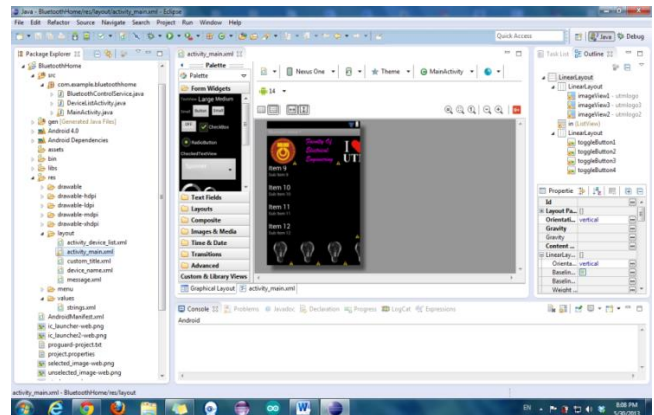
Java - BluetoothHome/res/layout/activity_main.xml - Eclipse

File Edit Refactor Source Navigate Search Project Run Window Help

Quick Access

Java Debug

Package Explorer

BluetoothHome
src
com.example.bluetoothhome
BluetoothControlService.java
DeviceListActivity.java
MainActivity.java
gen [Generated Java Files]
Android 4.0
Android Dependencies
assets
bin
libs
res
drawable
drawable-hdpi
drawable-ldpi
drawable-mdpi
drawable-xhdpi
layout
activity_device_list.xml
activity_main.xml
custom_title.xml
device_name.xml
message.xml
menu
values
strings.xml
AndroidManifest.xml
ic_launcher-web.png
ic_launcher2-web.png
proguard-project.txt
project.properties
selected_image-web.png
unselected_image-web.png

activity_main.xml

Palette

Palette

Form Widgets

Large Medium Small

Button Small

OFF CheckBox

RadioButton

CheckedTextView

Text Fields
Layouts
Composite
Images & Media
Time & Date
Transitions
Advanced
Custom & Library Views

Nexus One

Theme

MainActivity

14

Item 9
Sub Item 9
Item 10
Sub Item 10
Item 11
Sub Item 11
Item 12
Sub Item 12

Graphical Layout activity_main.xml

Task List Outline

LinearLayout
LinearLayout
imageView1 - utmlogo
imageView3 - utmlogo
imageView2 - utmlogo2
(ListView)
LinearLayout
toggleButton1
toggleButton2
toggleButton3
toggleButton4

Properties

Id
Layout Pa...
Orientati... vertical
Gravity
Gravity
Content ...
LinearLay...
Orienta... vertical
Baselin...
Baselin...
Weight ...

Console Problems Javadoc Declaration Progress LogCat Expressions

Android

activity_main.xml - BluetoothHome/res/layout

EN 8:08 PM 5/30/2013